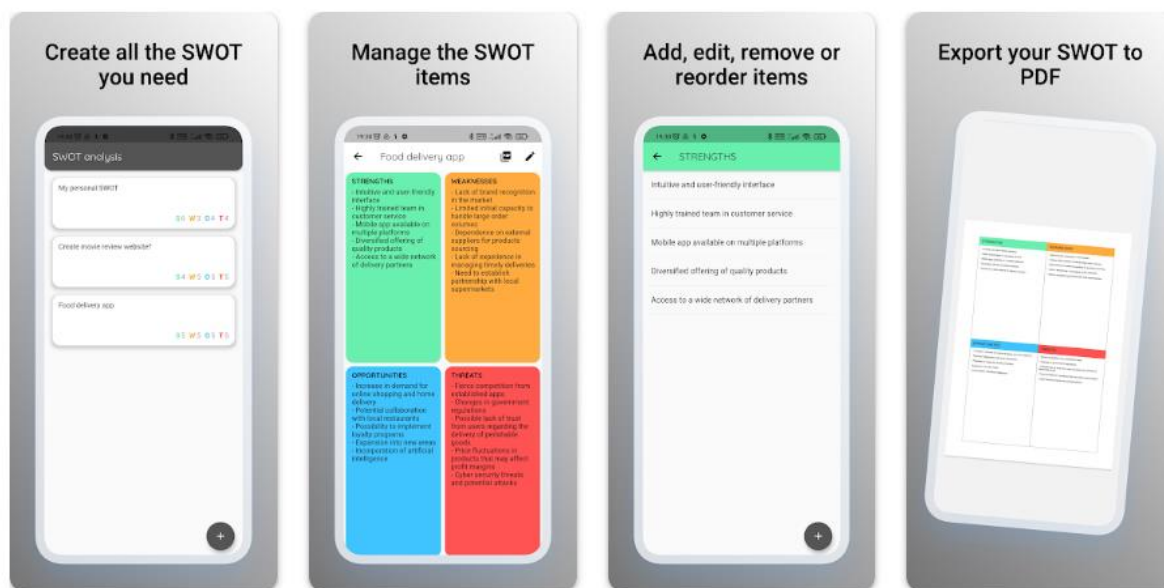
Create all the SWOT you need

SWOT analysis

My personal SWOT

S4 W3 O4 T4

Create movie review website?

S4 W5 O5 T5

Food delivery app

S5 W5 O5 T5

Manage the SWOT items

Food delivery app

STRENGTHS
- Intuitive and user-friendly interface
- Highly trained team in customer service
- Mobile app available on multiple platforms
- Diversified offering of quality products
- Access to a wide network of delivery partners

WEAKNESSES
- Lack of brand recognition in the market
- Limited initial capacity to handle large order volumes
- Dependence on external suppliers for products sourcing
- Lack of experience in managing timely deliveries
- Need to establish partnership with local supermarkets

OPPORTUNITIES
- Increase in demand for online shopping and home delivery
- Potential collaboration with local restaurants
- Possibility to implement loyalty programs
- Expansion into new areas
- Incorporation of artificial intelligence

THREATS
- Fierce competition from established apps
- Changes in government regulations
- Possible lack of trust from users regarding the delivery of perishable goods
- Price fluctuations in products that may affect profit margins
- Cyber security threats and potential attacks

Add, edit, remove or reorder items

STRENGTHS

Intuitive and user-friendly interface

Highly trained team in customer service

Mobile app available on multiple platforms

Diversified offering of quality products

Access to a wide network of delivery partners

Export your SWOT to PDF